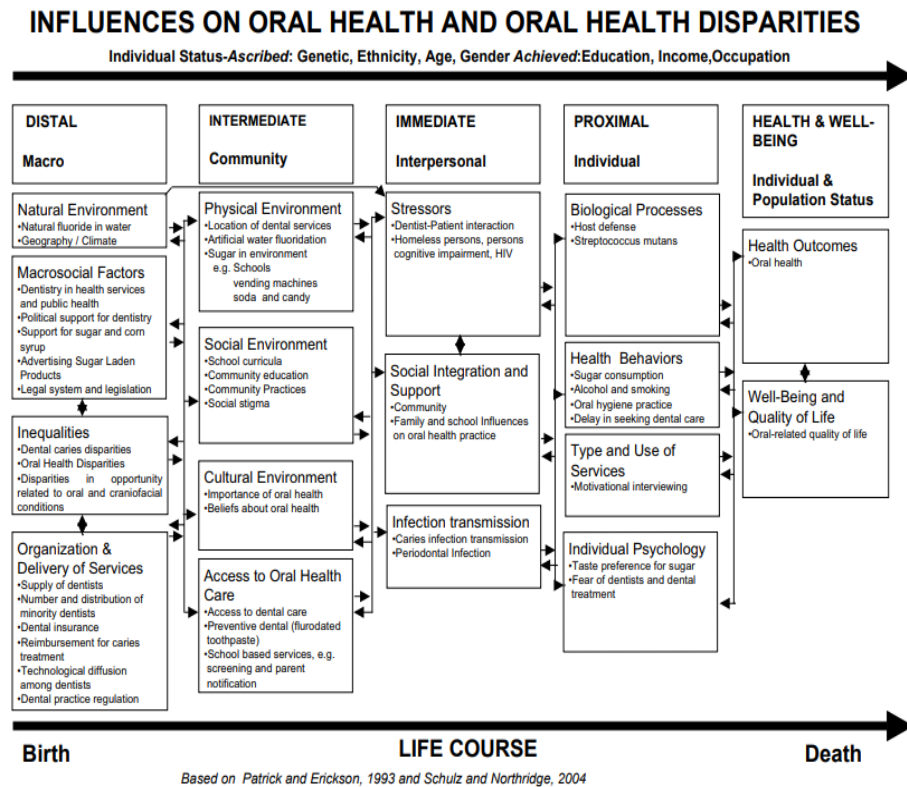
INFLUENCES ON ORAL HEALTH AND ORAL HEALTH DISPARITIES

Individual Status-Ascribed: Genetic, Ethnicity, Age, Gender Achieved:Education, Income,Occupation

DISTAL

Macro

INTERMEDIATE

Community

IMMEDIATE

Interpersonal

PROXIMAL

Individual

HEALTH & WELL-BEING

Individual & Population Status

Natural Environment
•Natural fluoride in water
•Geography / Climate

Macrosocial Factors
•Dentistry in health services and public health
•Political support for dentistry
•Support for sugar and corn syrup
•Advertising Sugar Laden Products
•Legal system and legislation

Inequalities
•Dental caries disparities
•Oral Health Disparities
•Disparities in opportunity related to oral and craniofacial conditions

Organization & Delivery of Services
•Supply of dentists
•Number and distribution of minority dentists
•Dental insurance
•Reimbursement for caries treatment
•Technological diffusion among dentists
•Dental practice regulation

Physical Environment
•Location of dental services
•Artificial water fluoridation
•Sugar in environment
e.g. Schools
vending machines
soda and candy

Social Environment
•School curricula
•Community education
•Community Practices
•Social stigma

Cultural Environment
•Importance of oral health
•Beliefs about oral health

Access to Oral Health Care
•Access to dental care
•Preventive dental (flurodated toothpaste)
•School based services, e.g. screening and parent notification

Stressors
•Dentist-Patient interaction
•Homeless persons, persons cognitive impairment, HIV

Social Integration and Support
•Community
•Family and school Influences on oral health practice

Infection transmission
•Caries infection transmission
•Periodontal Infection

Biological Processes
•Host defense
•Streptococcus mutans

Health Behaviors
•Sugar consumption
•Alcohol and smoking
•Oral hygiene practice
•Delay in seeking dental care

Type and Use of Services
•Motivational interviewing

Individual Psychology
•Taste preference for sugar
•Fear of dentists and dental treatment

Health Outcomes
•Oral health

Well-Being and Quality of Life
•Oral-related quality of life

Birth

LIFE COURSE

Death

Based on Patrick and Erickson, 1993 and Schulz and Northridge, 2004